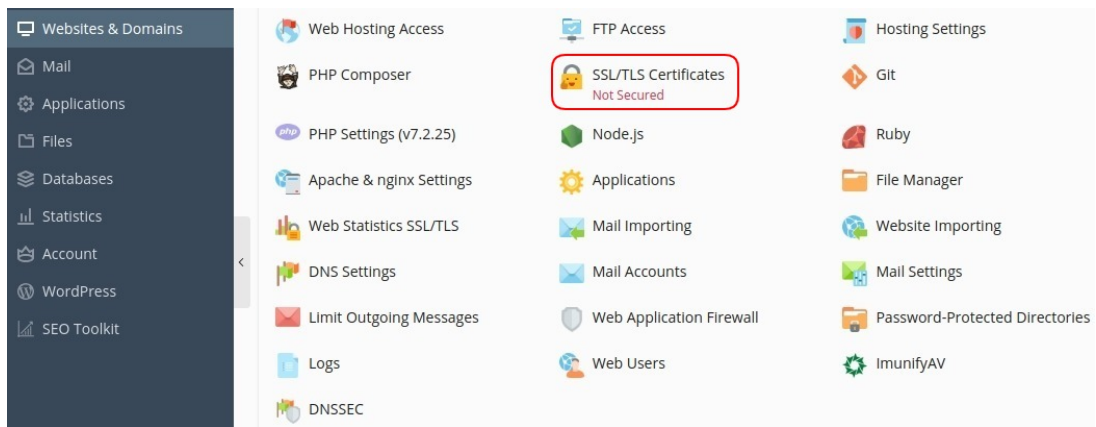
Websites & Domains
Mail
Applications
Files
Databases
Statistics
Account
WordPress
SEO Toolkit

Web Hosting Access
FTP Access
Hosting Settings
PHP Composer
SSL/TLS Certificates
Not Secured
Git
PHP Settings (v7.2.25)
Node.js
Ruby
Apache & nginx Settings
Applications
File Manager
Web Statistics SSL/TLS
Mail Importing
Website Importing
DNS Settings
Mail Accounts
Mail Settings
Limit Outgoing Messages
Web Application Firewall
Password-Protected Directories
Logs
Web Users
ImunifyAV
DNSSEC